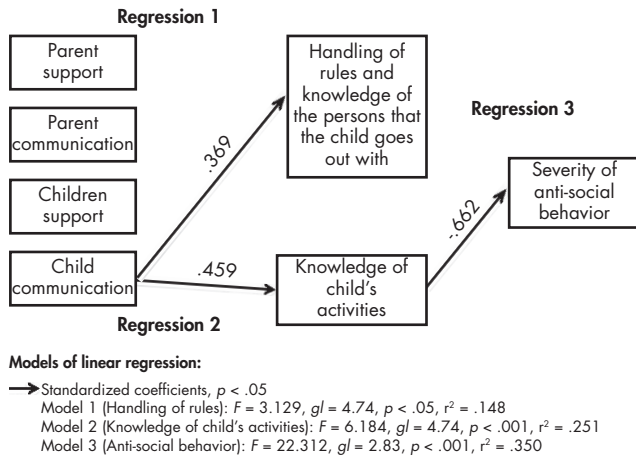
Regression 1

Parent support

Parent communication

Children support

Child communication

.369

Handling of rules and knowledge of the persons that the child goes out with

Regression 3

Severity of anti-social behavior

.662

.459

Knowledge of child's activities

Regression 2

Models of linear regression:

Standardized coefficients, $p$ < .05
Model 1 (Handling of rules): $F$ = 3.129, $gl$ = 4.74, $p$ < .05, $r^2$ = .148
Model 2 (Knowledge of child's activities): $F$ = 6.184, $gl$ = 4.74, $p$ < .001, $r^2$ = .251
Model 3 (Anti-social behavior): $F$ = 22.312, $gl$ = 2.83, $p$ < .001, $r^2$ = .350